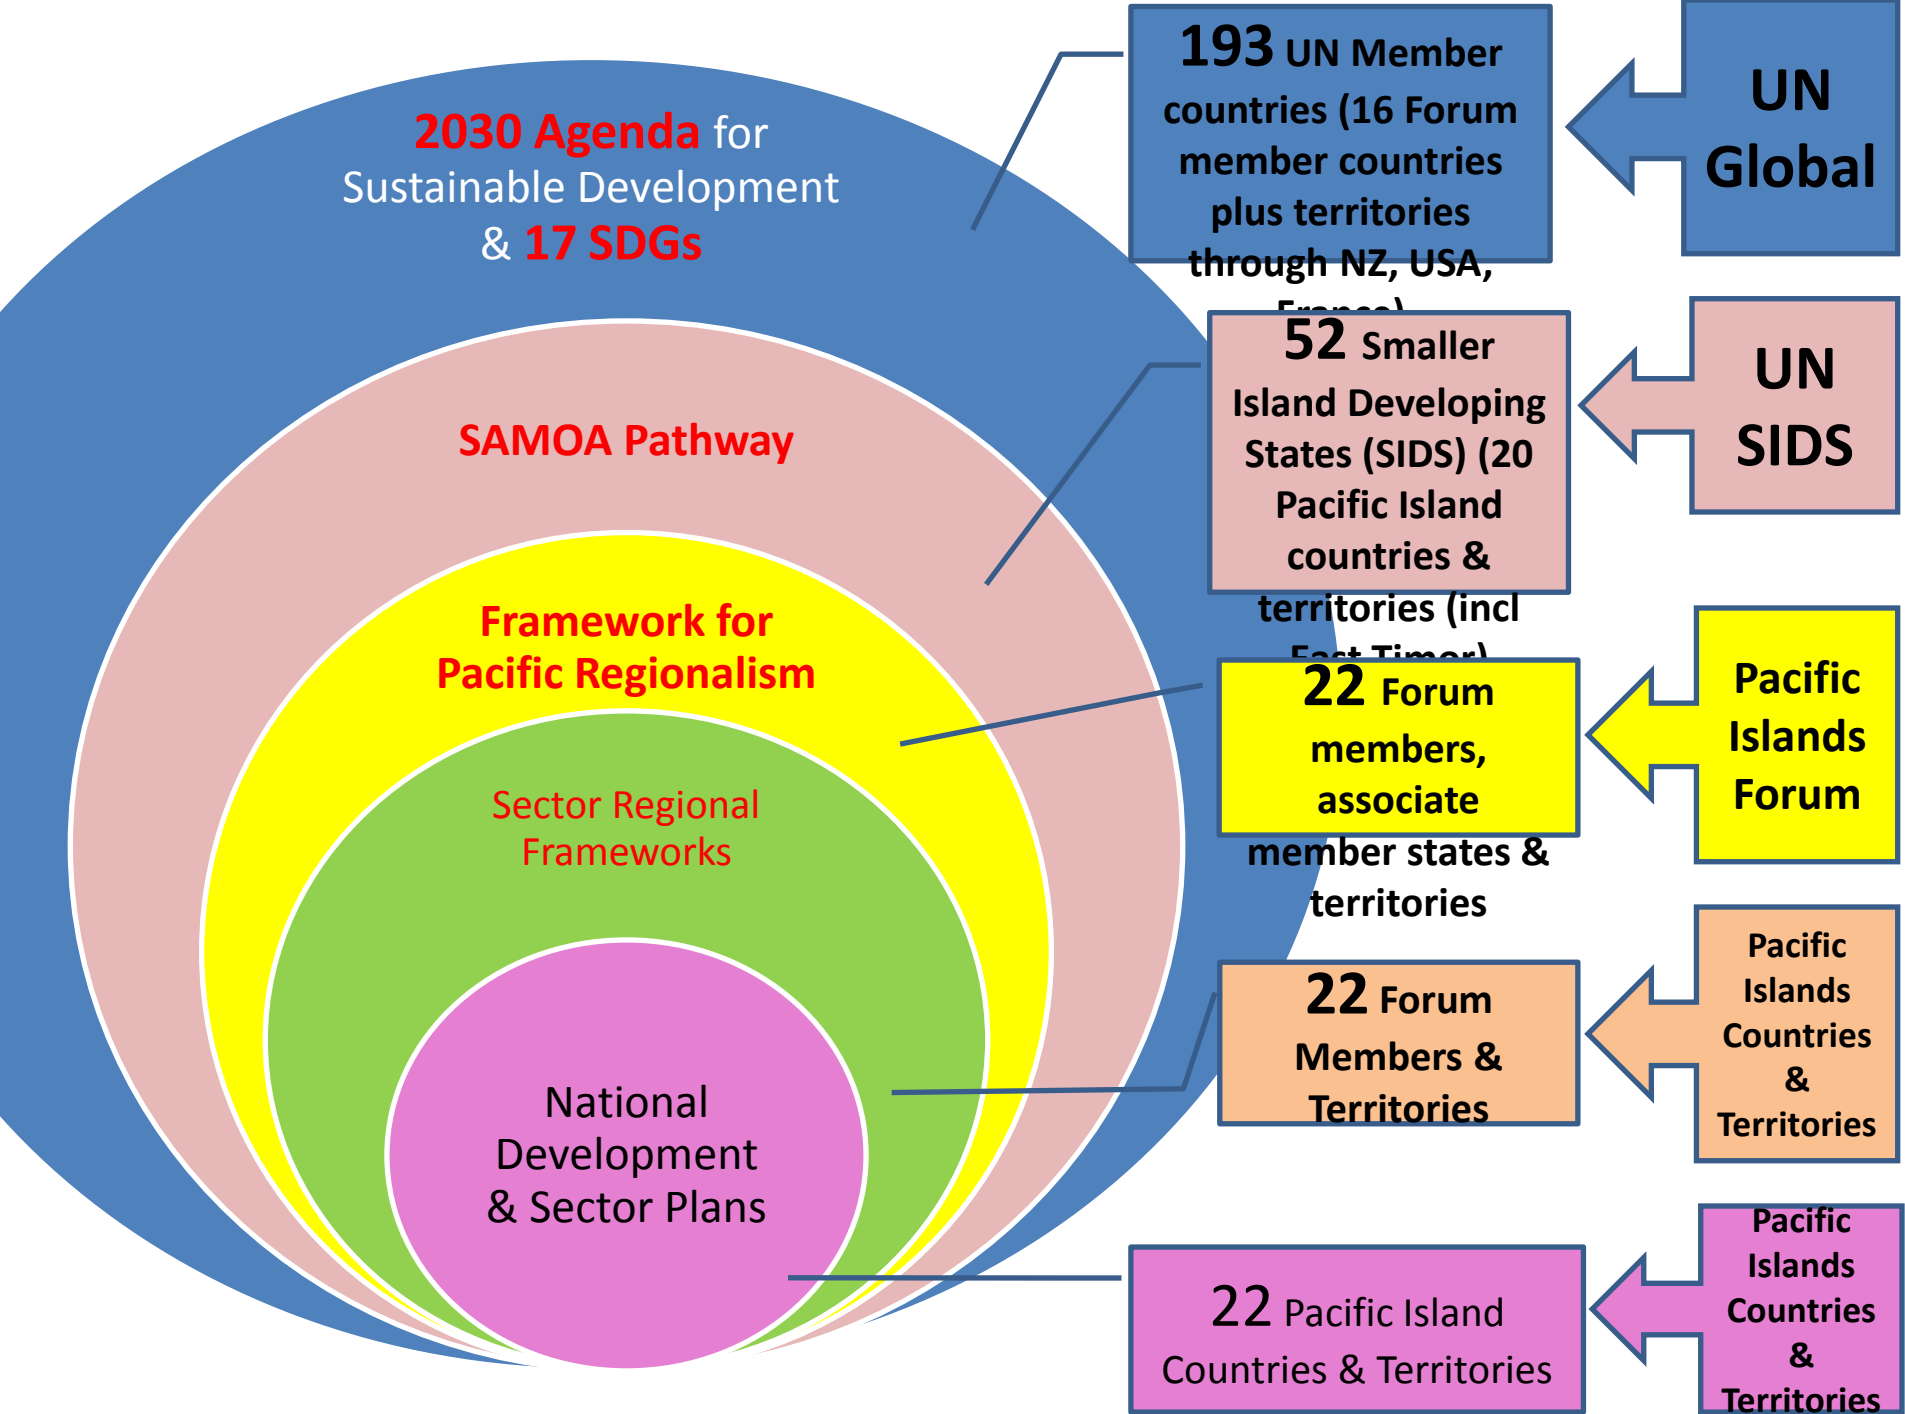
2030 Agenda for Sustainable Development & 17 SDGs

SAMOA Pathway

Framework for Pacific Regionalism

Sector Regional Frameworks

National Development & Sector Plans

193 UN Member countries (16 Forum member countries plus territories through NZ, USA, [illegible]

UN Global

52 Smaller Island Developing States (SIDS) (20 Pacific Island countries & territories (incl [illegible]

UN SIDS

22 Forum members, associate member states & territories

Pacific Islands Forum

22 Forum Members & Territories

Pacific Islands Countries & Territories

22 Pacific Island Countries & Territories

Pacific Islands Countries & Territories